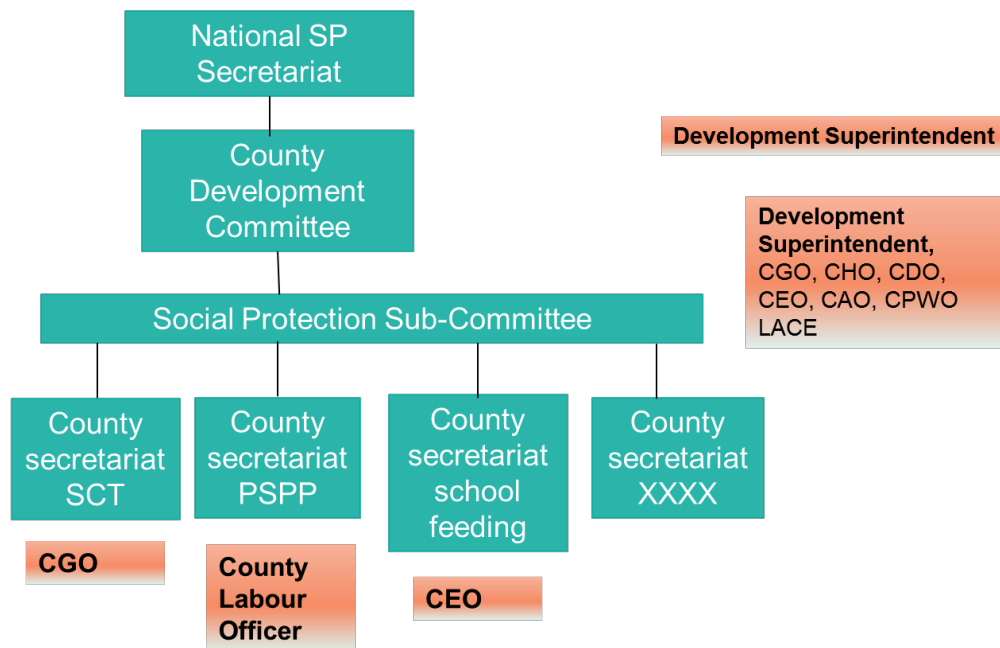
National SP Secretariat

County Development Committee

Social Protection Sub-Committee

County secretariat SCT

County secretariat PSPP

County secretariat school feeding

County secretariat XXXX

CGO

County Labour Officer

CEO

Development Superintendent

Development Superintendent, CGO, CHO, CDO, CEO, CAO, CPWO LACE